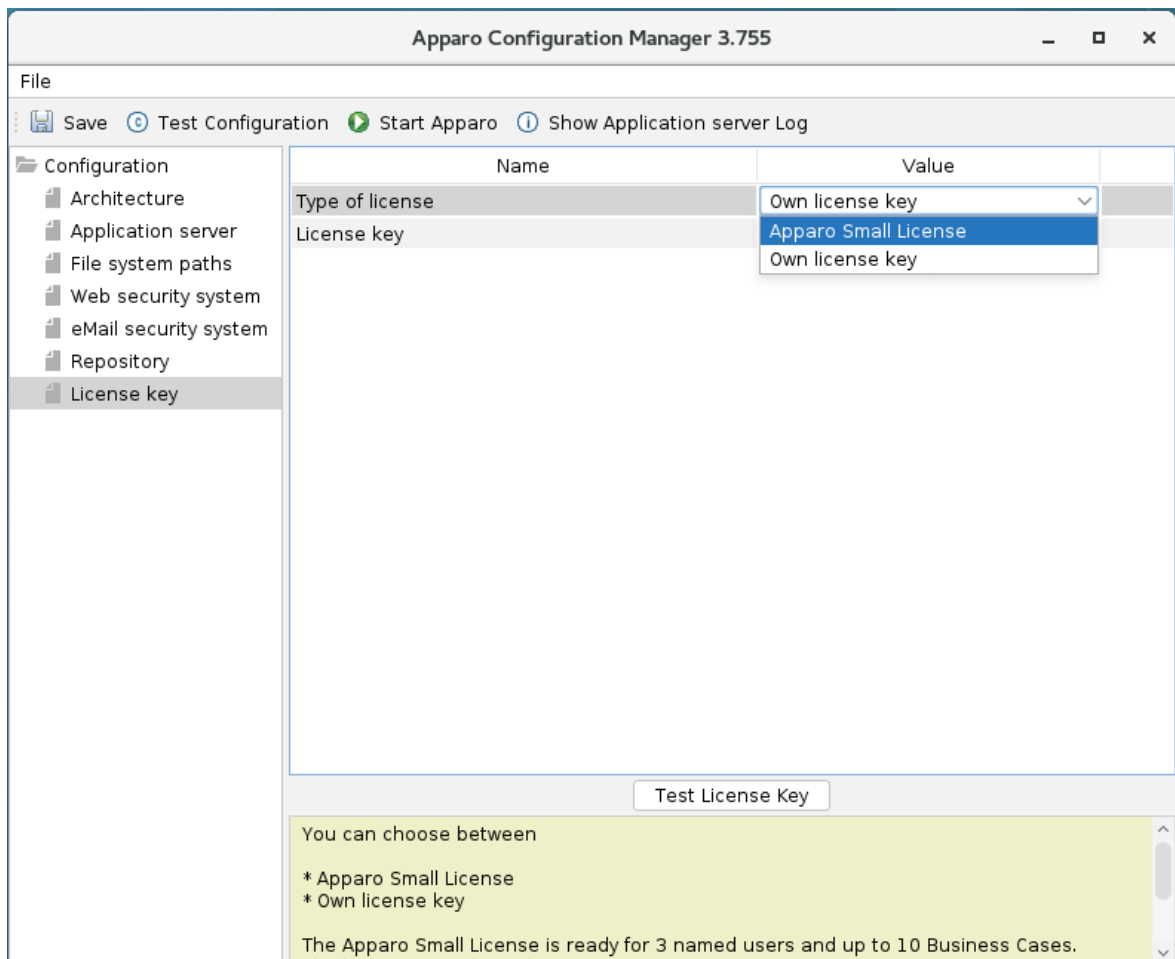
Apparo Configuration Manager 3.755

File

Save Test Configuration Start Apparo Show Application server Log

Configuration
Architecture
Application server
File system paths
Web security system
eMail security system
Repository
License key

| Name | Value |
|---|---|
| Type of license | Own license key |
| License key | |

Apparo Small License
Own license key

Test License Key

You can choose between

* Apparo Small License
* Own license key

The Apparo Small License is ready for 3 named users and up to 10 Business Cases.